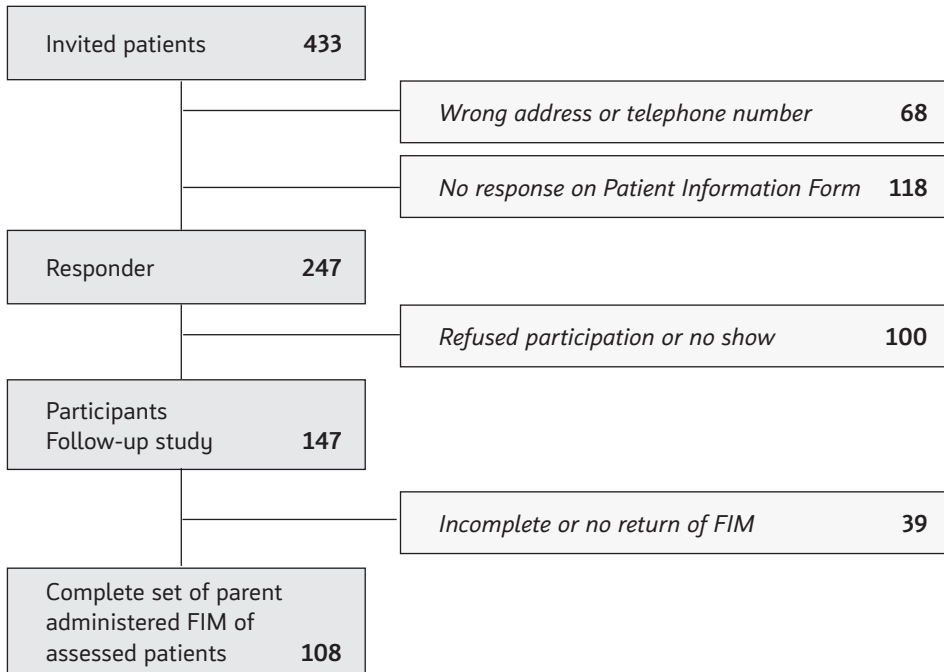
Invited patients 433

Wrong address or telephone number 68

No response on Patient Information Form 118

Responder 247

Refused participation or no show 100

Participants
Follow-up study 147

Incomplete or no return of FIM 39

Complete set of parent administered FIM of assessed patients 108